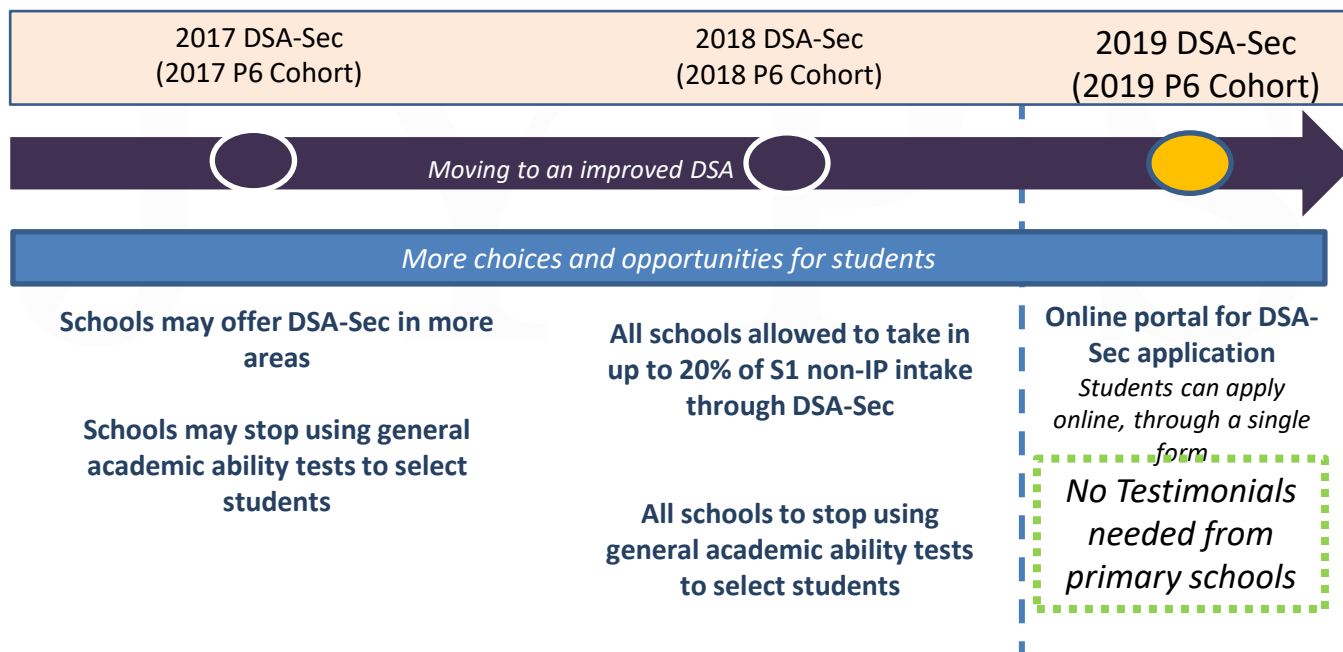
2017 DSA-Sec
(2017 P6 Cohort)

2018 DSA-Sec
(2018 P6 Cohort)

2019 DSA-Sec
(2019 P6 Cohort)

Moving to an improved DSA

More choices and opportunities for students

Schools may offer DSA-Sec in more areas

Schools may stop using general academic ability tests to select students

All schools allowed to take in up to 20% of S1 non-IP intake through DSA-Sec

All schools to stop using general academic ability tests to select students

Online portal for DSA-Sec application

Students can apply online, through a single form

No Testimonials needed from primary schools